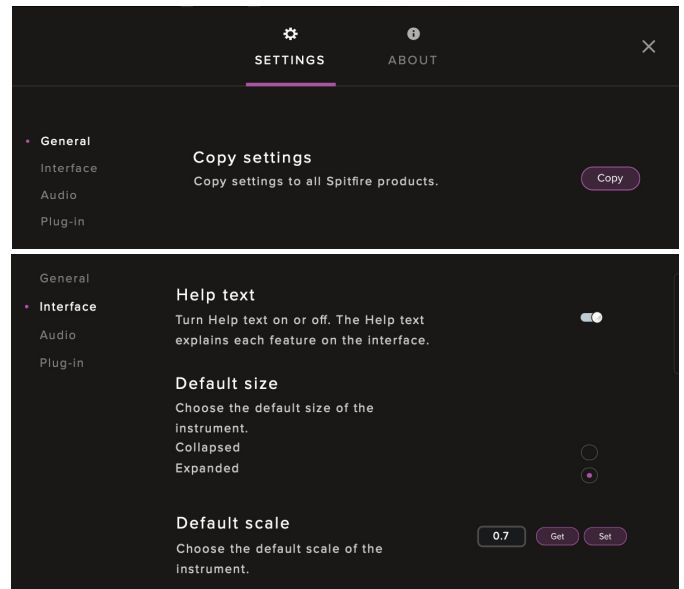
SETTINGS
ABOUT

General
Interface
Audio
Plug-in

Copy settings
Copy settings to all Spitfire products.

Copy

General
Interface
Audio
Plug-in

Help text
Turn Help text on or off. The Help text explains each feature on the interface.

Default size
Choose the default size of the instrument.
Collapsed
Expanded

Default scale
Choose the default scale of the instrument.

0.7
Get
Set